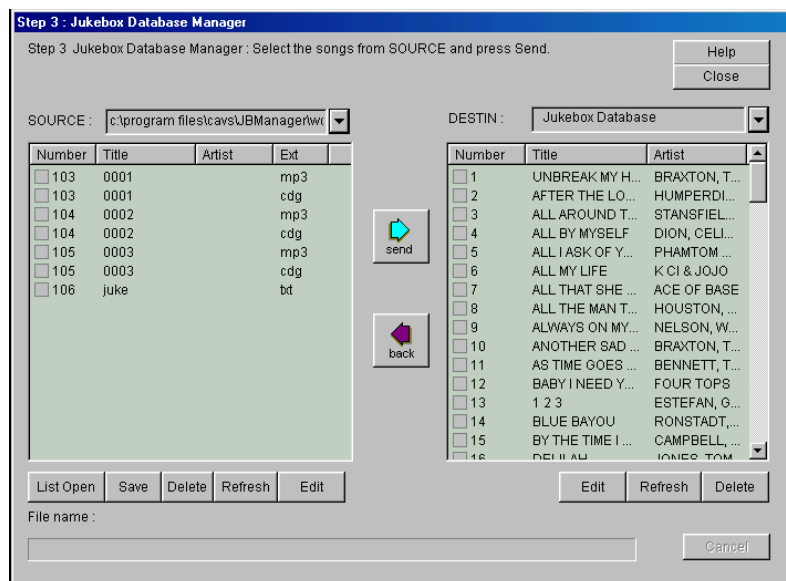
Step 3 : Jukebox Database Manager

Step 3 Jukebox Database Manager : Select the songs from SOURCE and press Send.

Help
Close

SOURCE : c:\program files\cavs\JBManager\wo

DESTIN : Jukebox Database

| Number | Title | Artist | Ext |
|---|---|---|---|
| 103 | 0001 | | mp3 |
| 103 | 0001 | | cdg |
| 104 | 0002 | | mp3 |
| 104 | 0002 | | cdg |
| 105 | 0003 | | mp3 |
| 105 | 0003 | | cdg |
| 106 | juke | | txt |

send

back

| Number | Title | Artist |
|---|---|---|
| 1 | UNBREAK MY H... | BRAXTON, T... |
| 2 | AFTER THE LO... | HUMPERDI... |
| 3 | ALL AROUND T... | STANSFIEL... |
| 4 | ALL BY MYSELF | DION, CELI... |
| 5 | ALL I ASK OF Y... | PHAMTOM ... |
| 6 | ALL MY LIFE | K CI & JOJO |
| 7 | ALL THAT SHE ... | ACE OF BASE |
| 8 | ALL THE MAN T... | HOUSTON, ... |
| 9 | ALWAYS ON MY... | NELSON, W... |
| 10 | ANOTHER SAD ... | BRAXTON, T... |
| 11 | AS TIME GOES ... | BENNETT, T... |
| 12 | BABY I NEED Y... | FOUR TOPS |
| 13 | 1 2 3 | ESTEFAN, G... |
| 14 | BLUE BAYOU | RONSTADT,... |
| 15 | BY THE TIME I ... | CAMPBELL, ... |
| 16 | DELILAH | JONES, TOM |

List Open Save Delete Refresh Edit

Edit Refresh Delete

File name :

Cancel